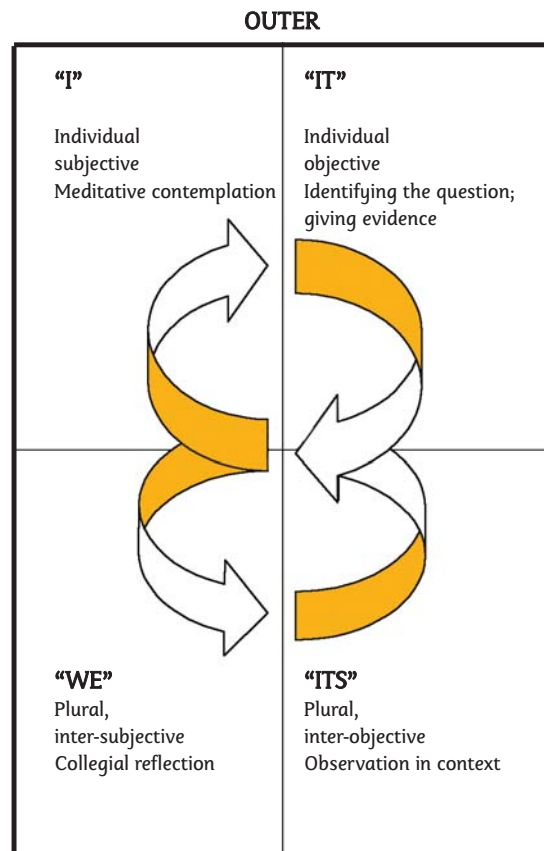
OUTER

"I"

Individual
subjective
Meditative contemplation

"IT"

Individual
objective
Identifying the question; giving evidence

"WE"
Plural,
inter-subjective
Collegial reflection

"ITS"
Plural,
inter-objective
Observation in context